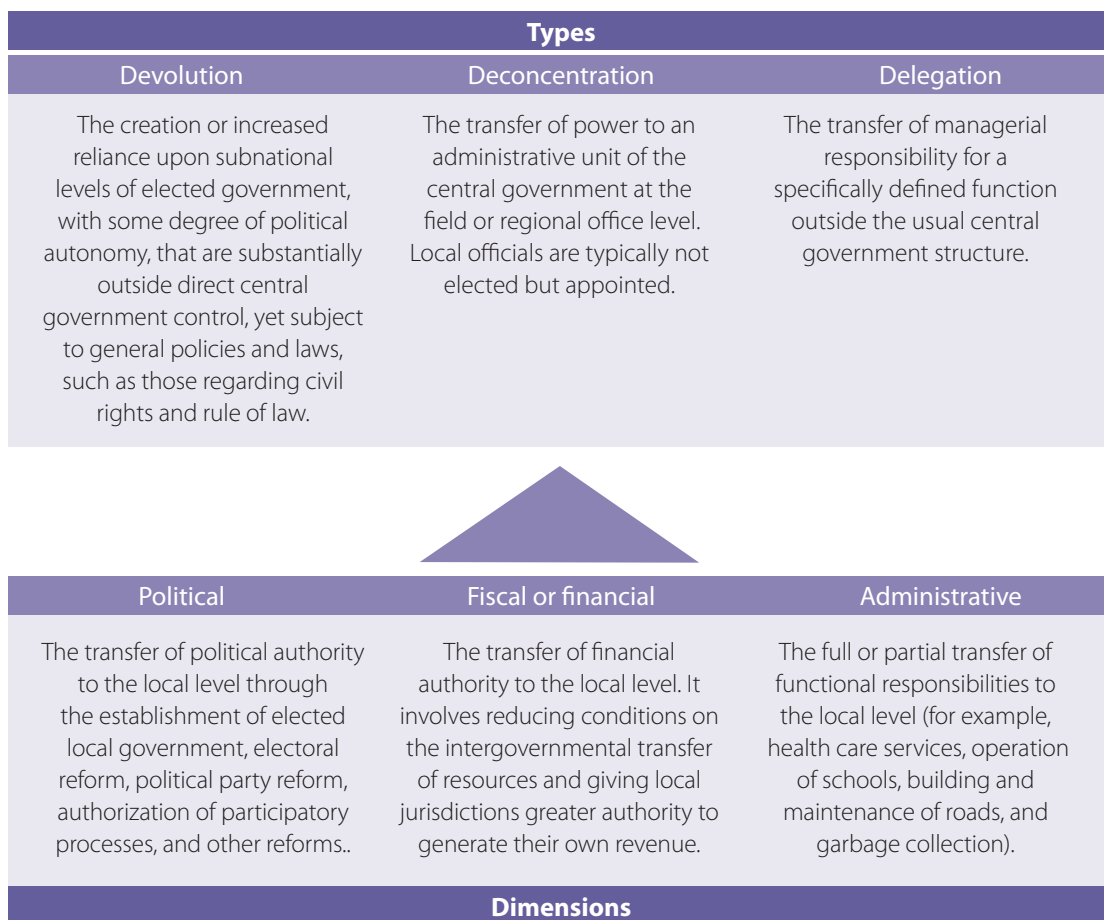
Types

| Devolution | Deconcentration | Delegation |
|---|---|---|
| The creation or increased reliance upon subnational levels of elected government, with some degree of political autonomy, that are substantially outside direct central government control, yet subject to general policies and laws, such as those regarding civil rights and rule of law. | The transfer of power to an administrative unit of the central government at the field or regional office level. Local officials are typically not elected but appointed. | The transfer of managerial responsibility for a specifically defined function outside the usual central government structure. |

| Political | Fiscal or financial | Administrative |
|---|---|---|
| The transfer of political authority to the local level through the establishment of elected local government, electoral reform, political party reform, authorization of participatory processes, and other reforms.. | The transfer of financial authority to the local level. It involves reducing conditions on the intergovernmental transfer of resources and giving local jurisdictions greater authority to generate their own revenue. | The full or partial transfer of functional responsibilities to the local level (for example, health care services, operation of schools, building and maintenance of roads, and garbage collection). |

Dimensions